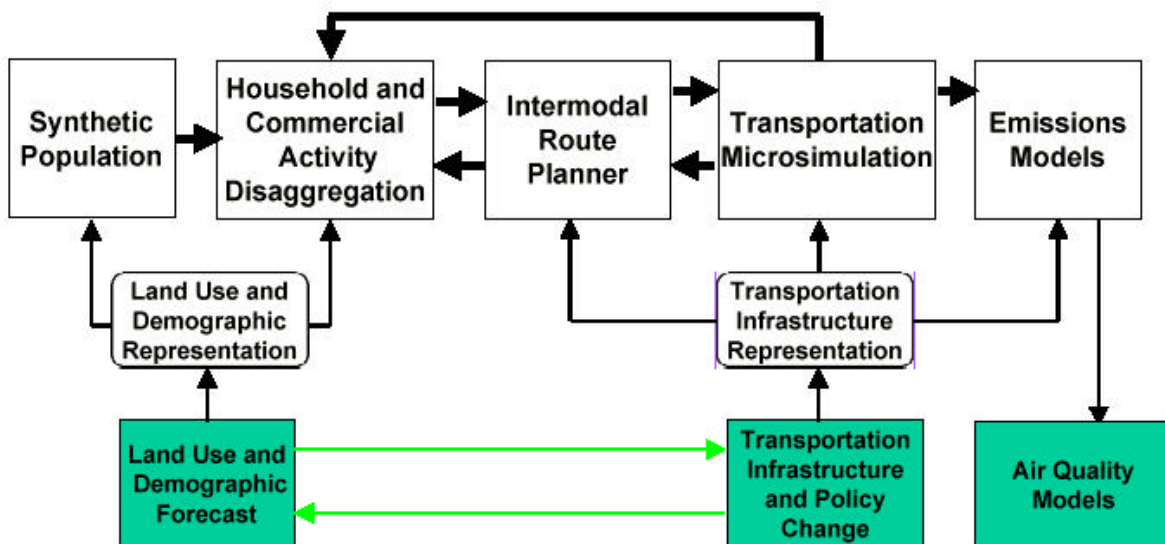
Synthetic Population

Household and Commercial Activity Disaggregation

Intermodal Route Planner

Transportation Microsimulation

Emissions Models

Land Use and Demographic Representation

Transportation Infrastructure Representation

Land Use and Demographic Forecast

Transportation Infrastructure and Policy Change

Air Quality Models